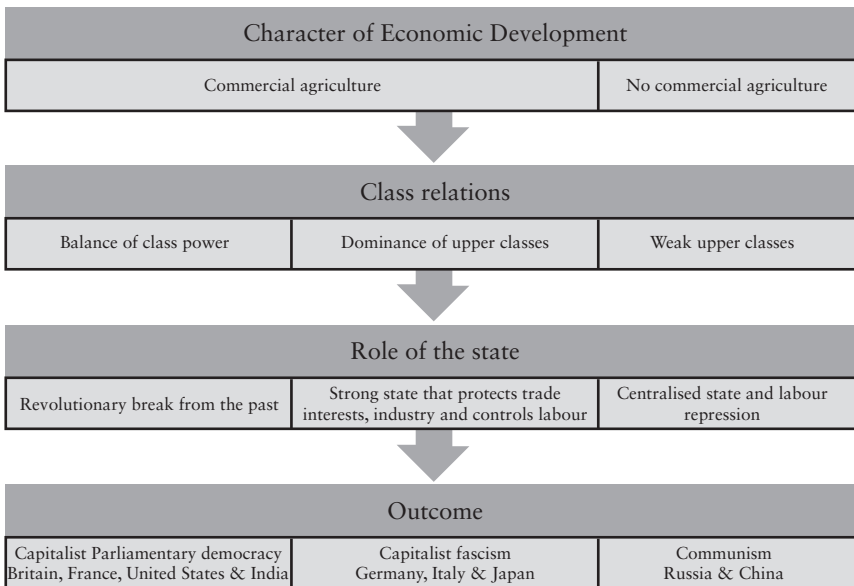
Character of Economic Development

| Commercial agriculture | No commercial agriculture |
|---|---|

Class relations

| Balance of class power | Dominance of upper classes | Weak upper classes |
|---|---|---|

Role of the state

| Revolutionary break from the past | Strong state that protects trade interests, industry and controls labour | Centralised state and labour repression |
|---|---|---|

Outcome

| Capitalist Parliamentary democracy Britain, France, United States & India | Capitalist fascism Germany, Italy & Japan | Communism Russia & China |
|---|---|---|